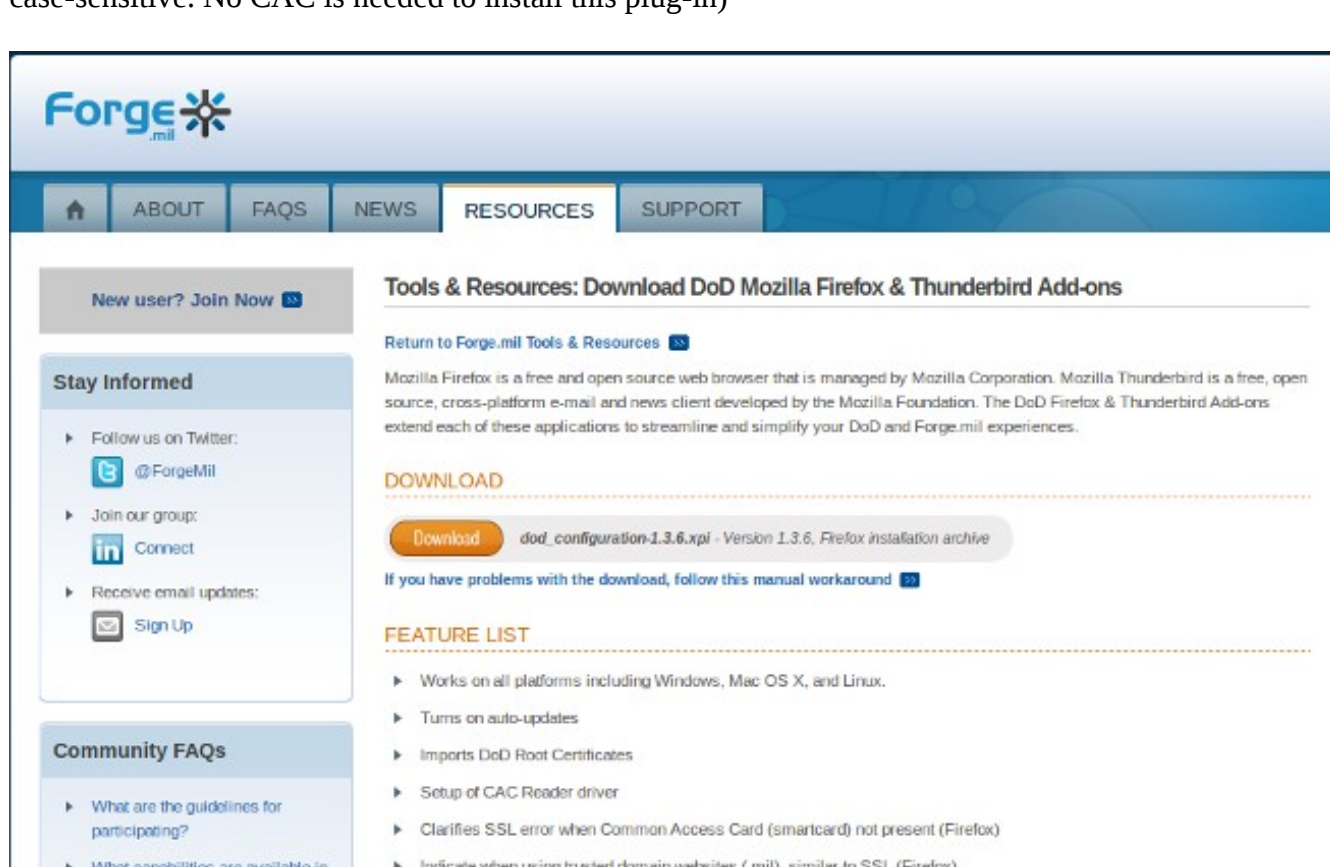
case-sensitive. No CAC is needed to install this plug-in)

Forge.mil

ABOUT FAQS NEWS RESOURCES SUPPORT

New user? Join Now

Stay Informed

Follow us on Twitter: @ForgeMil

Join our group: Connect

Receive email updates: Sign Up

Community FAQs

What are the guidelines for participating?

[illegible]

Tools & Resources: Download DoD Mozilla Firefox & Thunderbird Add-ons

Return to Forge.mil Tools & Resources

Mozilla Firefox is a free and open source web browser that is managed by Mozilla Corporation. Mozilla Thunderbird is a free, open source, cross-platform e-mail and news client developed by the Mozilla Foundation. The DoD Firefox & Thunderbird Add-ons extend each of these applications to streamline and simplify your DoD and Forge.mil experiences.

DOWNLOAD

Download dod_configuration-1.3.6.xpi - Version 1.3.6, Firefox installation archive

If you have problems with the download, follow this manual workaround

FEATURE LIST

Works on all platforms including Windows, Mac OS X, and Linux.

Turns on auto-updates

Imports DoD Root Certificates

Setup of CAC Reader driver

Clarifies SSL error when Common Access Card (smartcard) not present (Firefox)

Indicate when using trusted domain websites (.mil), similar to SSL (Firefox)